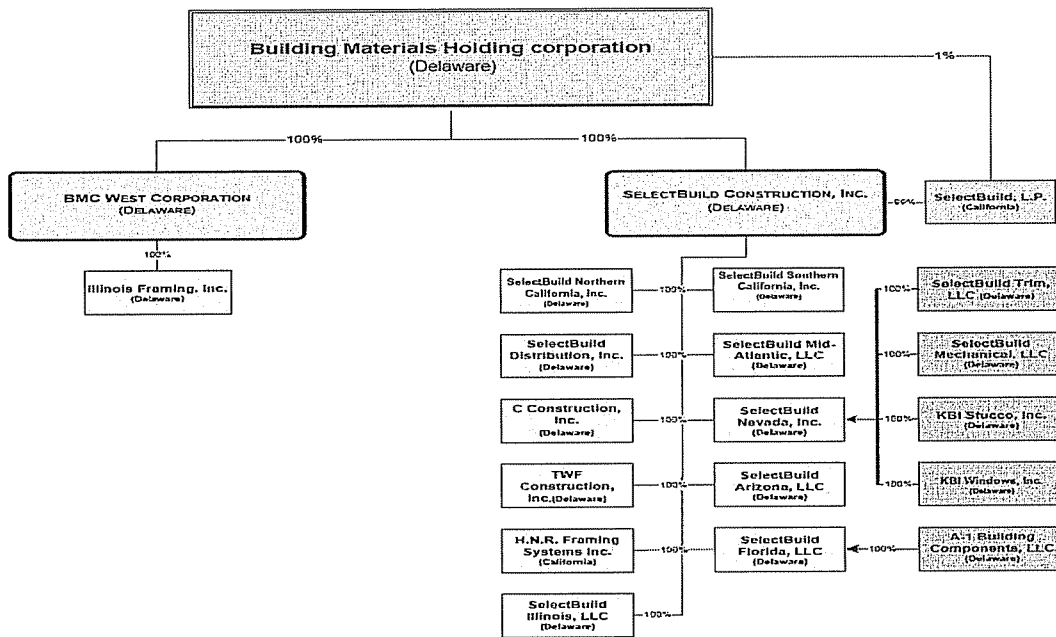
Building Materials Holding corporation
(Delaware)

1%

100%

100%

BMC WEST CORPORATION
(DELAWARE)

100%

Illinois Framing, Inc.
(Delaware)

SELECTBUILD CONSTRUCTION, INC.
(DELAWARE)

99%

SelectBuild, L.P.
(California)

SelectBuild Northern California, Inc.
(Delaware)

100%

SelectBuild Southern California, Inc.
(Delaware)

SelectBuild Distribution, Inc.
(Delaware)

100%

SelectBuild Mid-Atlantic, LLC
(Delaware)

C Construction, Inc.
(Delaware)

100%

SelectBuild Nevada, Inc.
(Delaware)

TWF Construction, Inc.(Delaware)

100%

SelectBuild Arizona, LLC
(Delaware)

H.N.R. Framing Systems Inc.
(California)

100%

SelectBuild Florida, LLC
(Delaware)

SelectBuild Illinois, LLC
(Delaware)

100%

100%

SelectBuild Trim, LLC (Delaware)

100%

SelectBuild Mechanical, LLC
(Delaware)

100%

KBI Stucco, Inc.
(Delaware)

100%

KBI Windows, Inc.
(Delaware)

100%

A-1 Building Components, LLC
(Delaware)